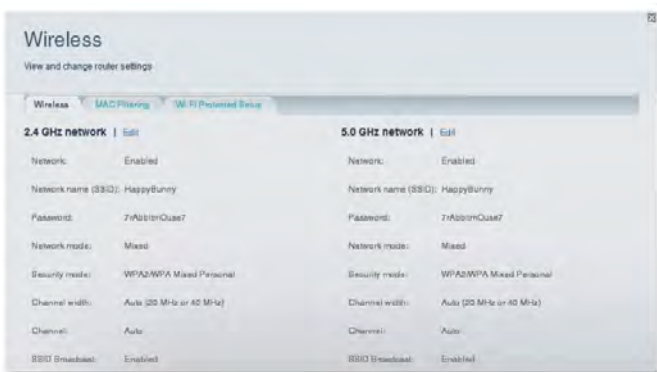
Wireless

View and change router settings

Wireless | MAC Filtering | Wi-Fi Protected Setup

2.4 GHz network | Edit

| | |
|---|---|
| Network: | Enabled |
| Network name (SSID): | HappyBunny |
| Password: | 7rAbbitrOuse7 |
| Network mode: | Mixed |
| Security mode: | WPA2/WPA Mixed Personal |
| Channel width: | Auto (20 MHz or 40 MHz) |
| Channel: | Auto |
| SSID Broadcast: | Enabled |

5.0 GHz network | Edit

| | |
|---|---|
| Network: | Enabled |
| Network name (SSID): | HappyBunny |
| Password: | 7rAbbitrOuse7 |
| Network mode: | Mixed |
| Security mode: | WPA2/WPA Mixed Personal |
| Channel width: | Auto (20 MHz or 40 MHz) |
| Channel: | Auto |
| SSID Broadcast: | Enabled |